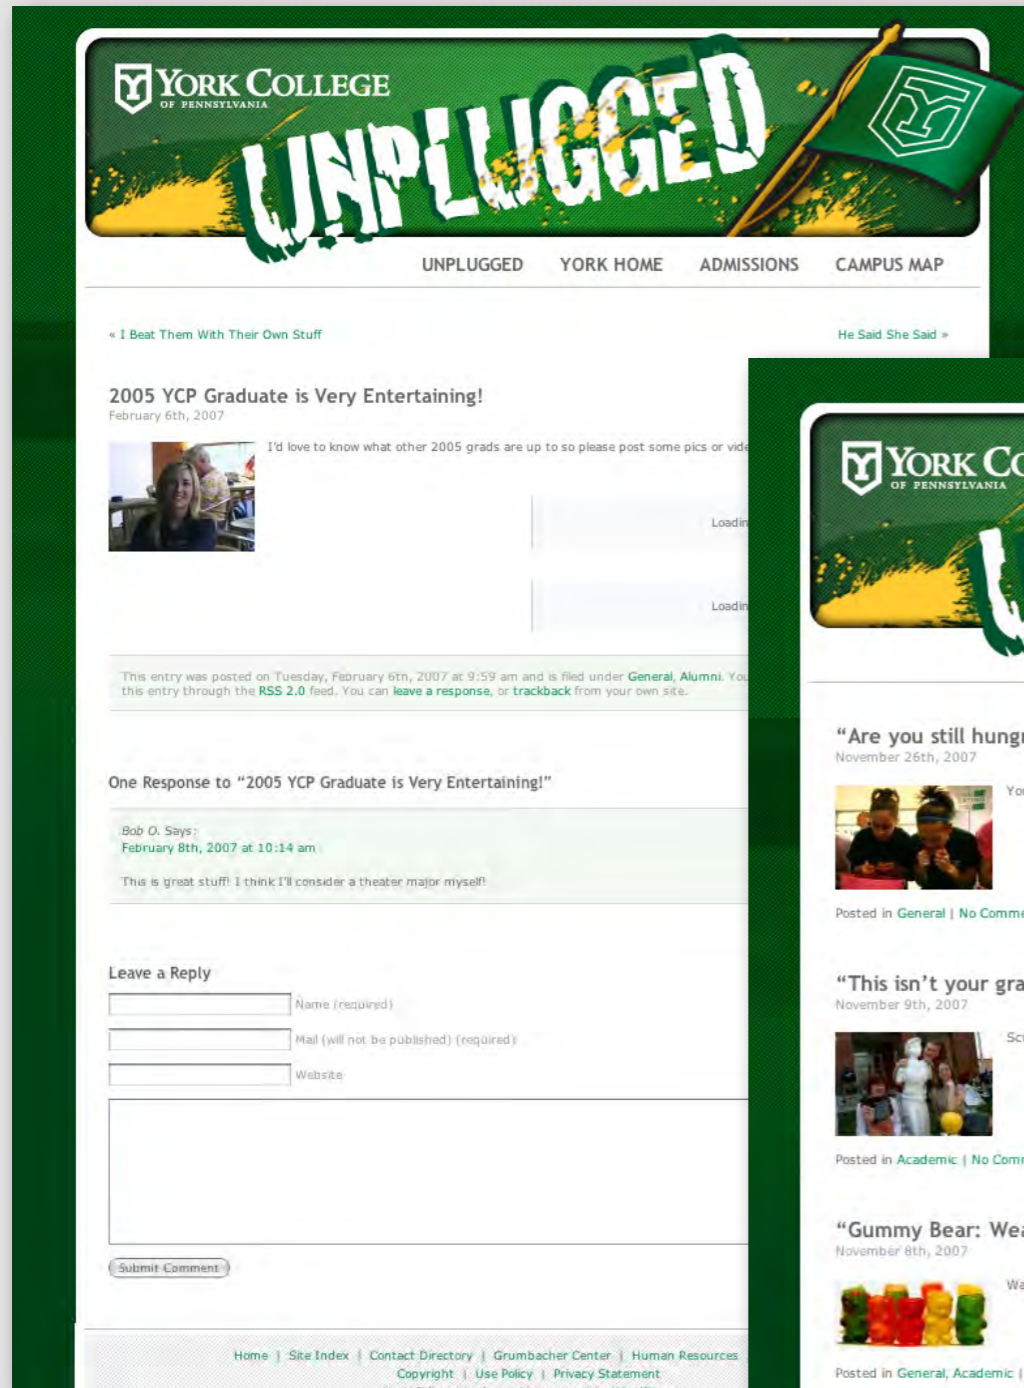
YORK COLLEGE
OF PENNSYLVANIA

UNPLUGGED

UNPLUGGED   YORK HOME   ADMISSIONS   CAMPUS MAP

« I Beat Them With Their Own Stuff

He Said She Said »

2005 YCP Graduate is Very Entertaining!
February 6th, 2007

I'd love to know what other 2005 grads are up to so please post some pics or vide

Loadin

Loadin

This entry was posted on Tuesday, February 6th, 2007 at 9:59 am and is filed under General, Alumni. You this entry through the RSS 2.0 feed. You can leave a response, or trackback from your own site.

One Response to "2005 YCP Graduate is Very Entertaining!"

Bob O. Says:
February 8th, 2007 at 10:14 am

This is great stuff! I think I'll consider a theater major myself!

Leave a Reply

Name (required)

Mail (will not be published) (required)

Website

Submit Comment

Home | Site Index | Contact Directory | Grumbacher Center | Human Resources
Copyright | Use Policy | Privacy Statement

YORK CO
OF PENNSYLVANIA

"Are you still hungr
November 26th, 2007

Yo

Posted in General | No Comme

"This isn't your gra
November 9th, 2007

Sc

Posted in Academic | No Comm

"Gummy Bear: Wea
November 8th, 2007

Wa

Posted in General, Academic